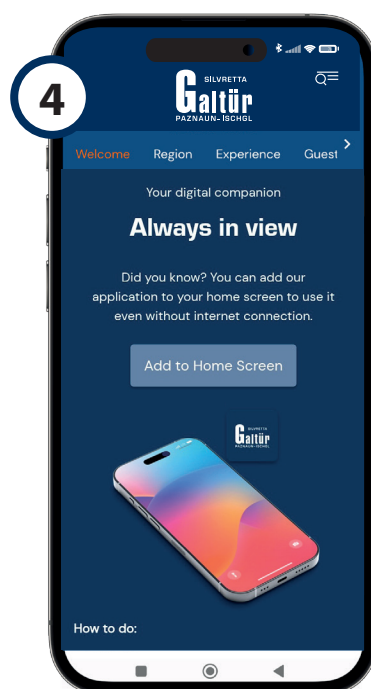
4

SILVRETTA
Galtür
PAZNAUN - ISCHGL

Welcome Region Experience Guest

Your digital companion

Always in view

Did you know? You can add our application to your home screen to use it even without internet connection.

Add to Home Screen

SILVRETTA
Galtür
PAZNAUN - ISCHGL

How to do: